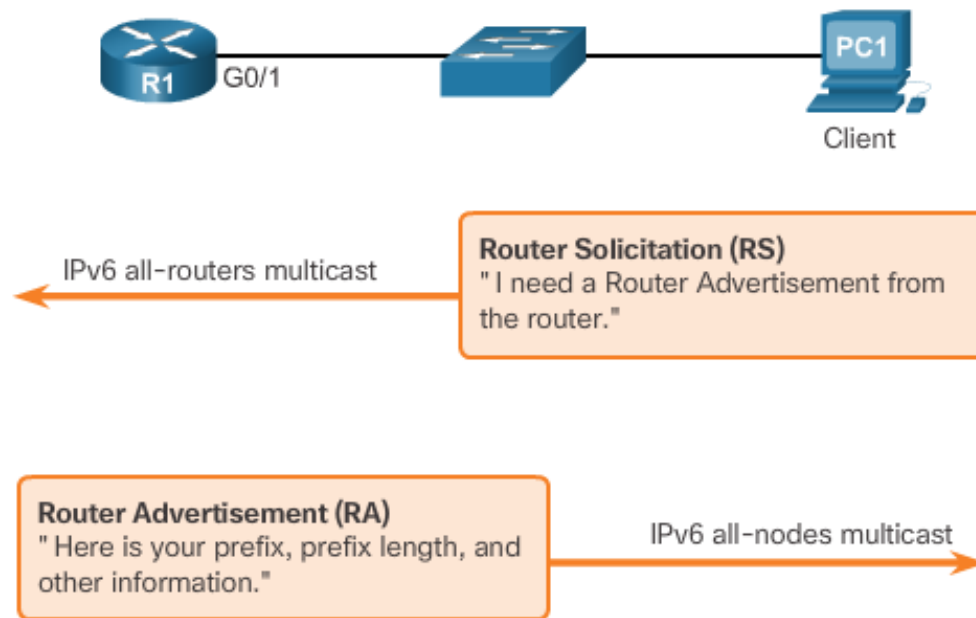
R1 G0/1

PC1

Client

IPv6 all-routers multicast

**Router Solicitation (RS)**
" I need a Router Advertisement from the router."

**Router Advertisement (RA)**
" Here is your prefix, prefix length, and other information."

IPv6 all-nodes multicast